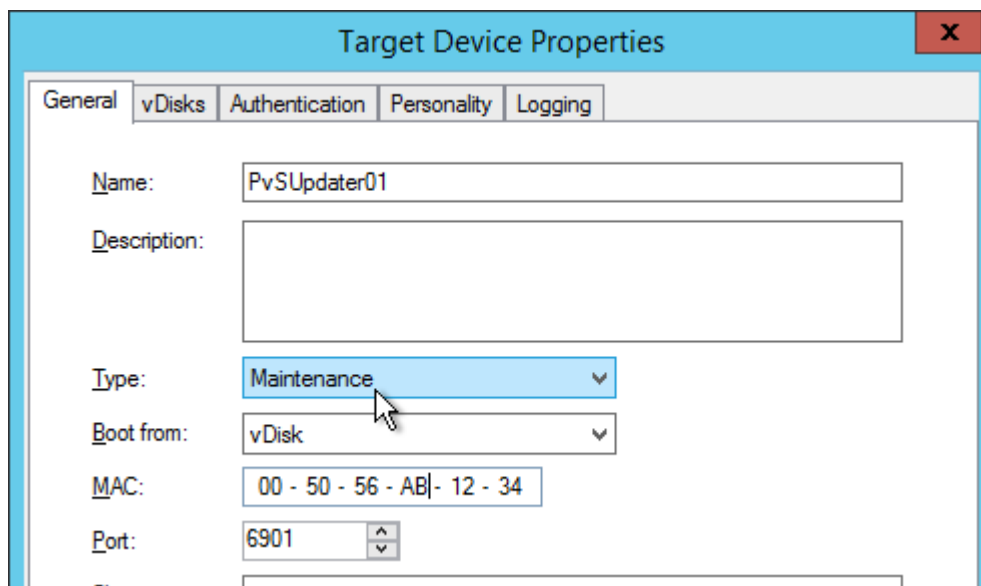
Target Device Properties

x

General | vDisks | Authentication | Personality | Logging

Name: PvSUpdater01

Description:

Type: Maintenance

Boot from: vDisk

MAC: 00 - 50 - 56 - AB - 12 - 34

Port: 6901